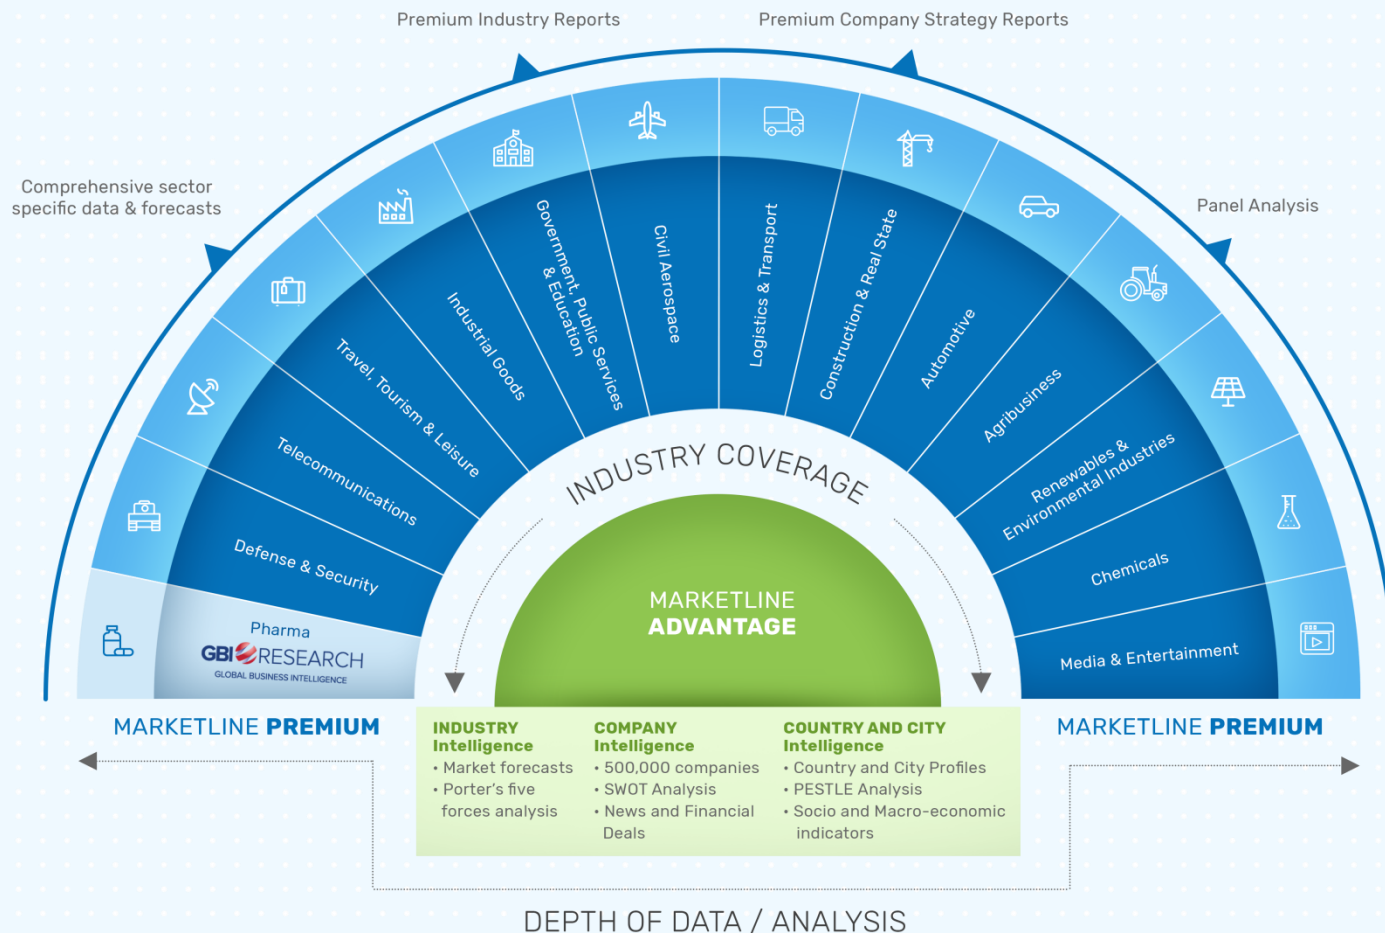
Premium Industry Reports

Premium Company Strategy Reports

Comprehensive sector specific data & forecasts

Panel Analysis

Pharma
GBI RESEARCH
GLOBAL BUSINESS INTELLIGENCE

Defense & Security

Telecommunications

Travel, Tourism & Leisure

Industrial Goods

Government, Public Services & Education

Civil Aerospace

Logistics & Transport

Construction & Real State

Automotive

Agribusiness

Renewables & Environmental Industries

Chemicals

Media & Entertainment

INDUSTRY COVERAGE

MARKETLINE
ADVANTAGE

MARKETLINE PREMIUM

MARKETLINE PREMIUM

INDUSTRY Intelligence
• Market forecasts
• Porter's five forces analysis

COMPANY Intelligence
• 500,000 companies
• SWOT Analysis
• News and Financial Deals

COUNTRY AND CITY Intelligence
• Country and City Profiles
• PESTLE Analysis
• Socio and Macro-economic indicators

DEPTH OF DATA / ANALYSIS